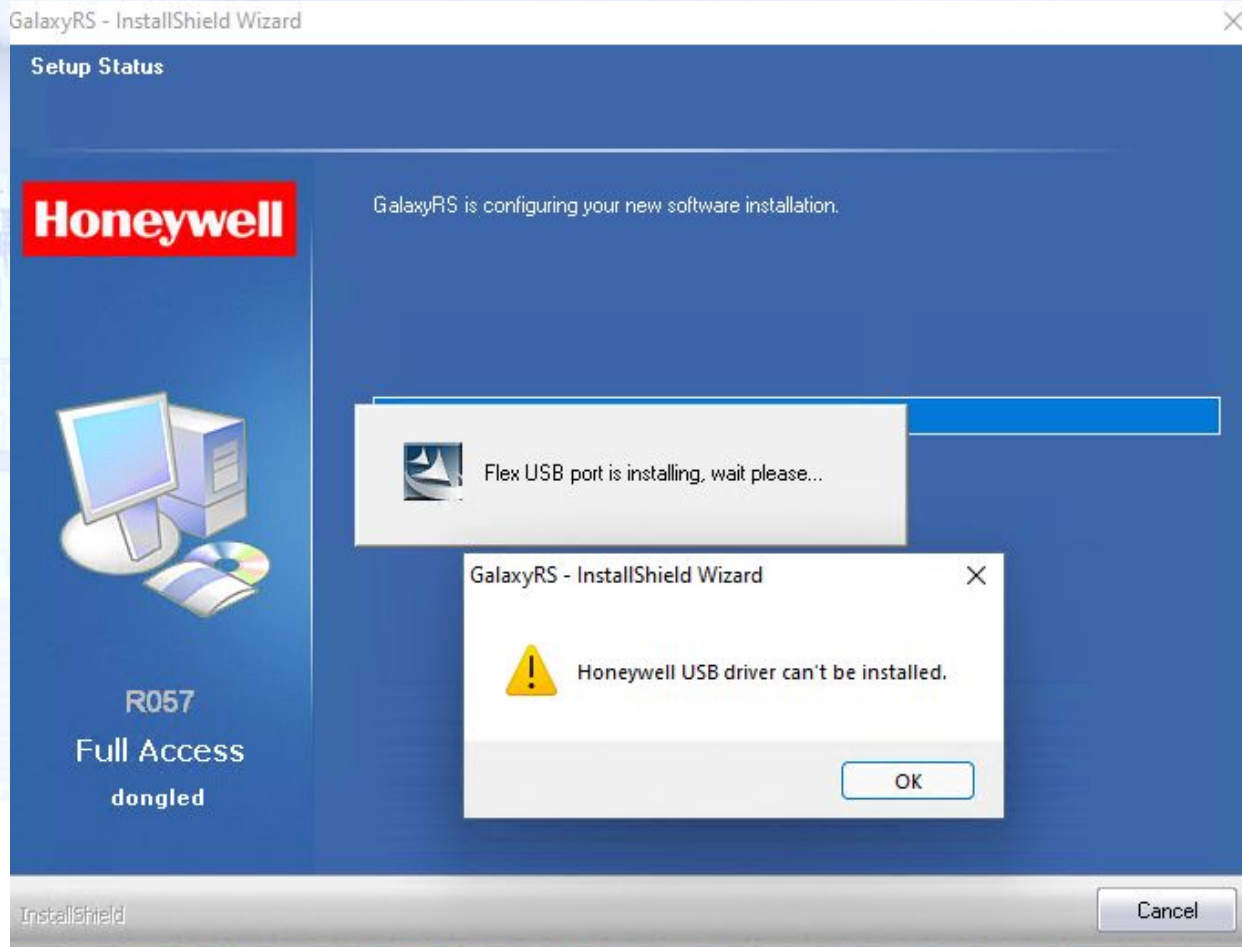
GalaxyRS - InstallShield Wizard

Setup Status

Honeywell

GalaxyRS is configuring your new software installation.

Flex USB port is installing, wait please...

GalaxyRS - InstallShield Wizard

Honeywell USB driver can't be installed.

OK

R057
Full Access
dongled

InstallShield

Cancel